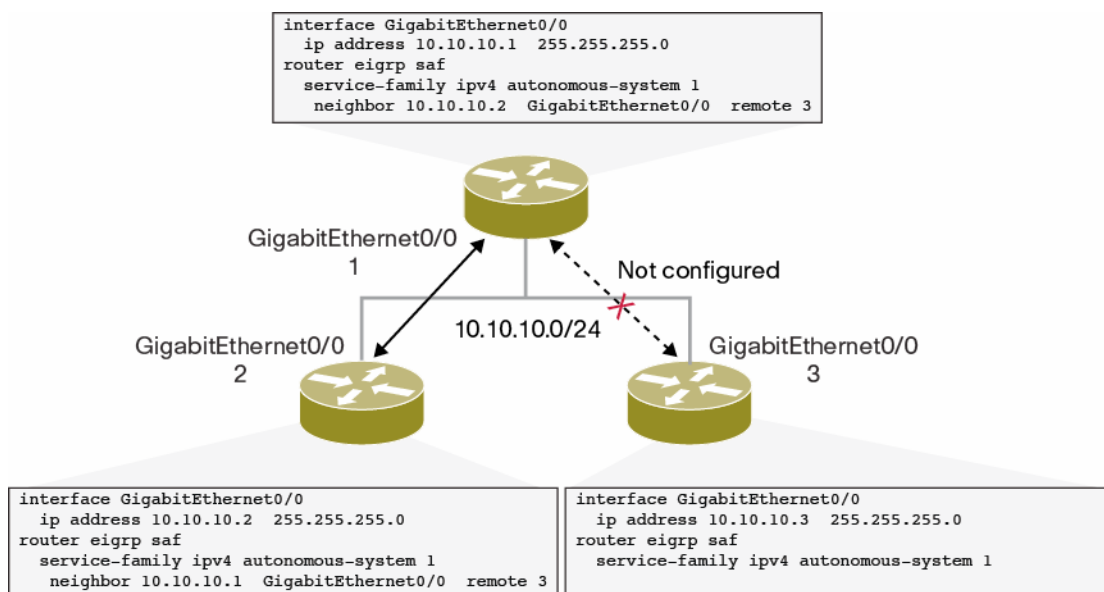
interface GigabitEthernet0/0
 ip address 10.10.10.1 255.255.255.0
router eigrp saf
 service-family ipv4 autonomous-system 1
 neighbor 10.10.10.2 GigabitEthernet0/0 remote 3

GigabitEthernet0/0
1

Not configured

10.10.10.0/24

GigabitEthernet0/0
2

GigabitEthernet0/0
3

interface GigabitEthernet0/0
 ip address 10.10.10.2 255.255.255.0
router eigrp saf
 service-family ipv4 autonomous-system 1
 neighbor 10.10.10.1 GigabitEthernet0/0 remote 3

interface GigabitEthernet0/0
 ip address 10.10.10.3 255.255.255.0
router eigrp saf
 service-family ipv4 autonomous-system 1